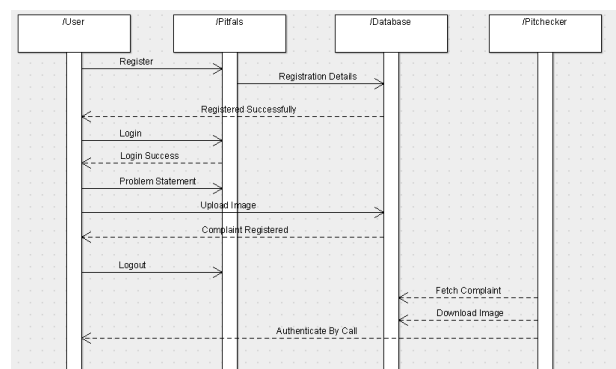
/User

/Pitfals

/Database

/Pitchecker

Register

Registration Details

Registered Successfully

Login

Login Success

Problem Statement

Upload Image

Complaint Registered

Logout

Fetch Complaint

Download Image

Authenticate By Call